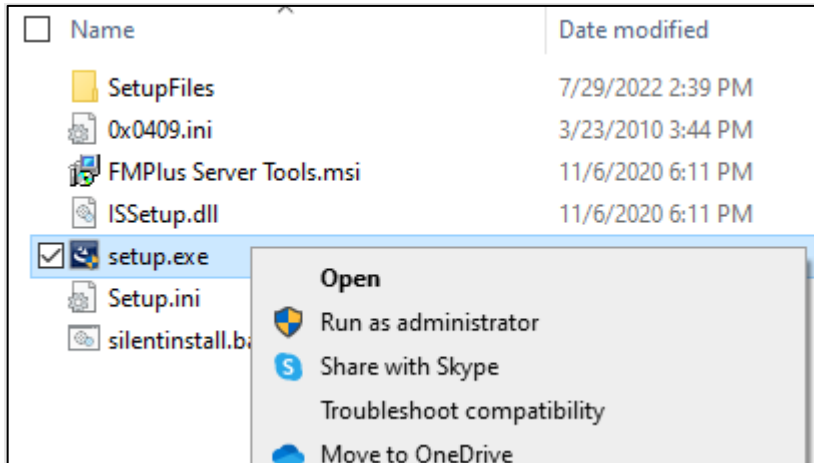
| Name | Date modified |
|---|---|
| SetupFiles | 7/29/2022 2:39 PM |
| 0x0409.ini | 3/23/2010 3:44 PM |
| FMPlus Server Tools.msi | 11/6/2020 6:11 PM |
| ISSetup.dll | 11/6/2020 6:11 PM |
| setup.exe | |
| Setup.ini | |
| silentinstall.ba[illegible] | |

Open
Run as administrator
Share with Skype
Troubleshoot compatibility
Move to OneDrive